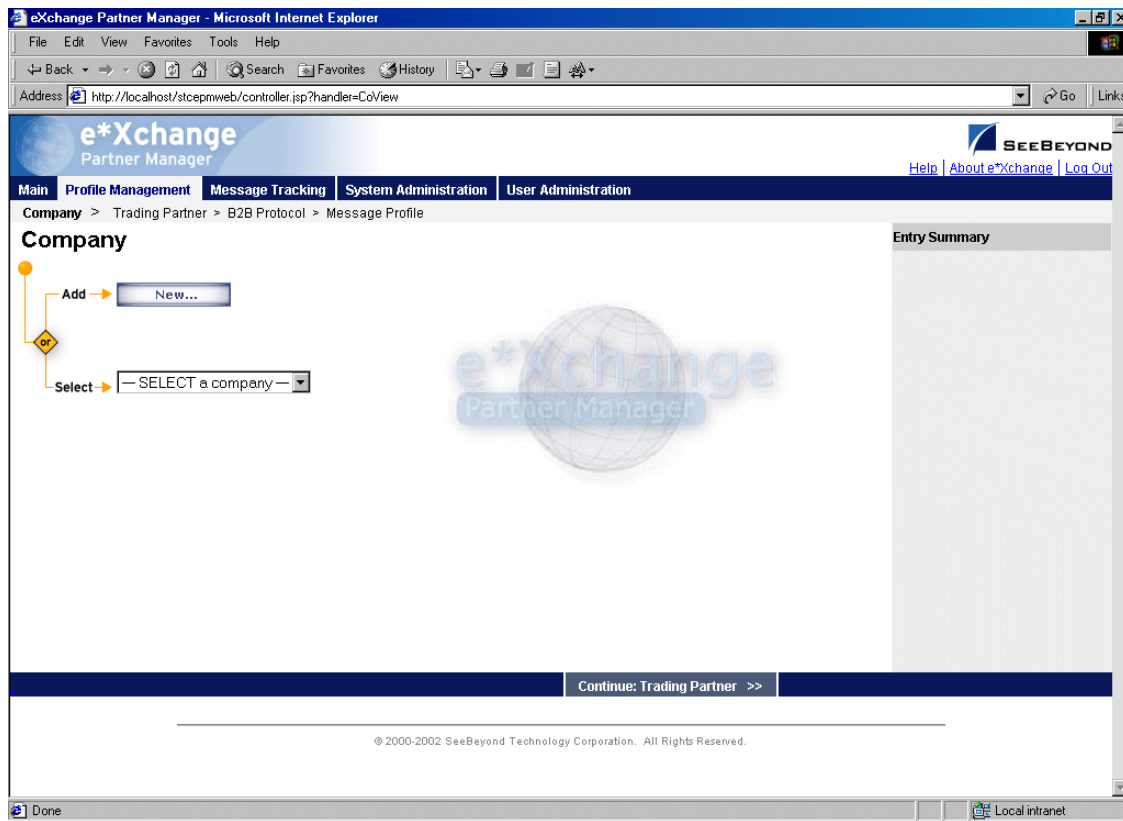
eXchange Partner Manager - Microsoft Internet Explorer

File Edit View Favorites Tools Help

Back Search Favorites History

Address http://localhost/stcepmweb/controller.jsp?handler=CoView Go Links

e*Xchange
Partner Manager

SeeBeyond

Help | About e*Xchange | Log Out

Main | Profile Management | Message Tracking | System Administration | User Administration

Company > Trading Partner > B2B Protocol > Message Profile

Company

Add New...

or

Select — SELECT a company —

e*Xchange
Partner Manager

Entry Summary

Continue: Trading Partner >>

© 2000-2002 SeeBeyond Technology Corporation. All Rights Reserved.

Done

Local intranet